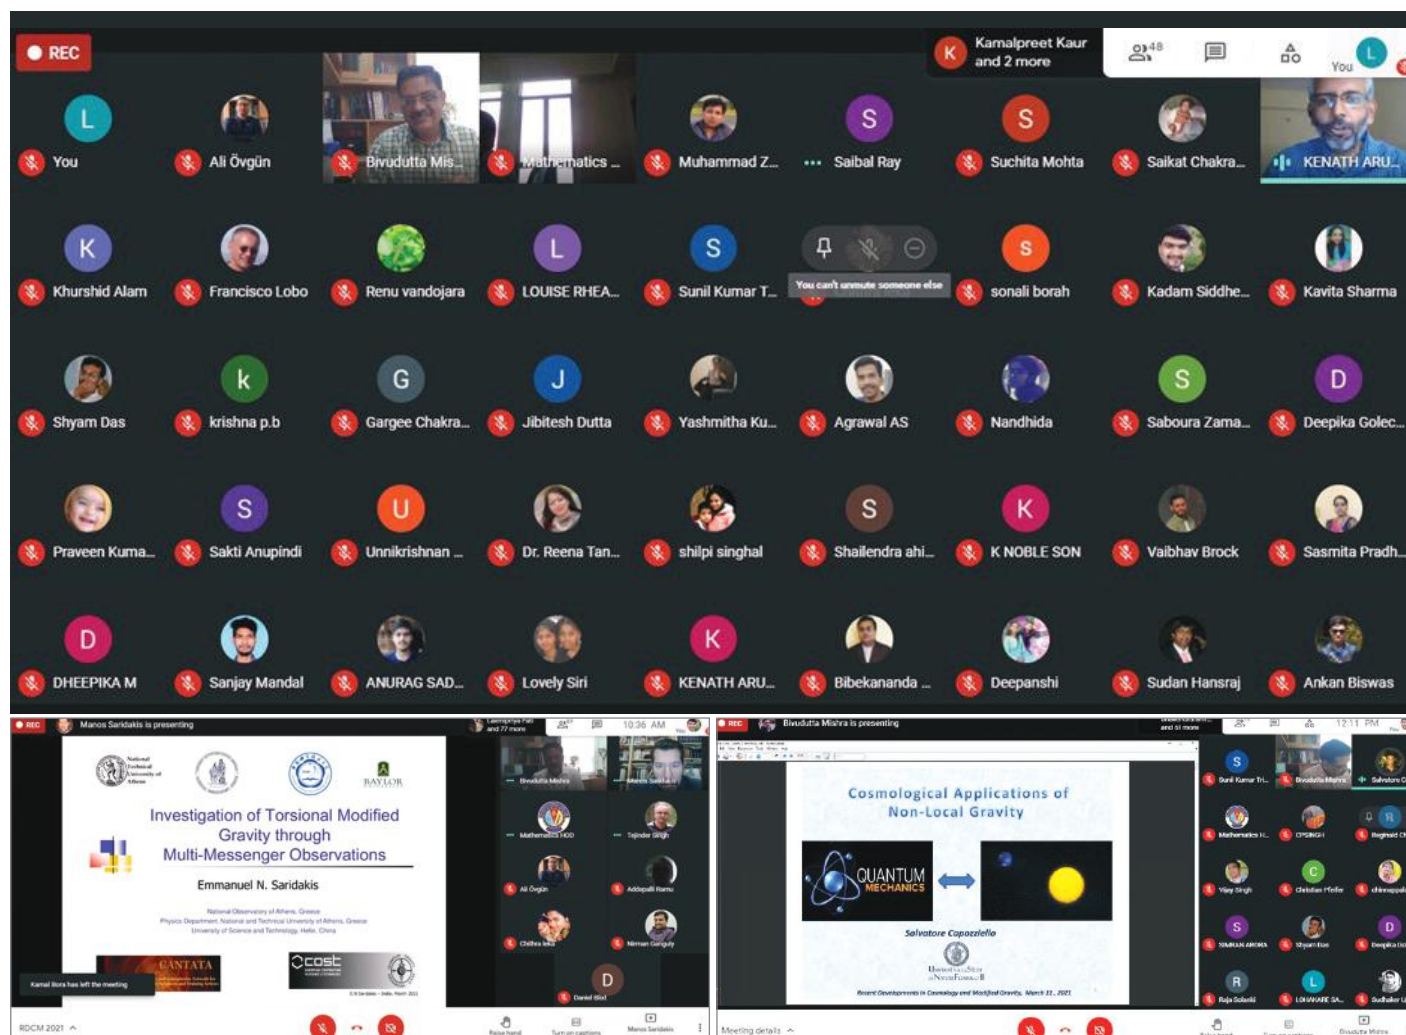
REC

Kamalpreet Kaur and 2 more

48

You

L You
Ali Övgün
Bivudutta Mis...
Mathematics ...
Muhammad Z...
Saibal Ray
Suchita Mohta
Saikat Chakra...
KENATH ARU...

Khurshid Alam
Francisco Lobo
Renu vandojara
LOUISE RHEA...
Sunil Kumar T...
You can't unmute someone else
sonali borah
Kadam Siddhe...
Kavita Sharma

Shyam Das
krishna p.b
Gargee Chakra...
Jibitesh Dutta
Yashmitha Ku...
Agrawal AS
Nandhida
Saboura Zama...
Deepika Golec...

Praveen Kuma...
Sakti Anupindi
Unnikrishnan ...
Dr. Reena Tan...
shilpi singhal
Shailendra ahi...
K NOBLE SON
Vaibhav Brock
Sasmita Pradh...

DHEEPIKA M
Sanjay Mandal
ANURAG SAD...
Lovely Siri
KENATH ARU...
Bibekananda ...
Deepanshi
Sudan Hansraj
Ankan Biswas

REC Manos Saridakis is presenting
10:36 AM

BAYLOR

Investigation of Torsional Modified Gravity through Multi-Messenger Observations

Emmanuel N. Saridakis

National Observatory of Athens, Greece
Physics Department, National and Technical University of Athens, Greece
University of Science and Technology, Hefei, China

CANTATA

cost

Kamal Bora has left the meeting

Bivudutta Mishra
Manos Saridakis
Mathematics HOD
Tejinder Singh
Ali Övgün
Addepalli Ramu
Chithra leka
Nirman Ganguly
D
Daniel Blixt

RDCM 2021

Raise hand
Turn on captions
Manos Saridakis

REC Bivudutta Mishra is presenting
12:11 PM

Cosmological Applications of Non-Local Gravity

QUANTUM MECHANICS

Salvatore Capozziello

Recent Developments in Cosmology and Modified Gravity, March 22, 2021

Sunil Kumar Tri...
Bivudutta Mishra
Salvatore C
Mathematics H...
CPSINGH
Reginald C
Vijay Singh
Christian Pfeifer
chinnappa
SIMRAN ARORA
Shyam Das
Deepika Go
Raja Solanki
LOKHANDE SA...
Sudhaker U

Meeting details
Raise hand
Turn on captions
Bivudutta Mishra